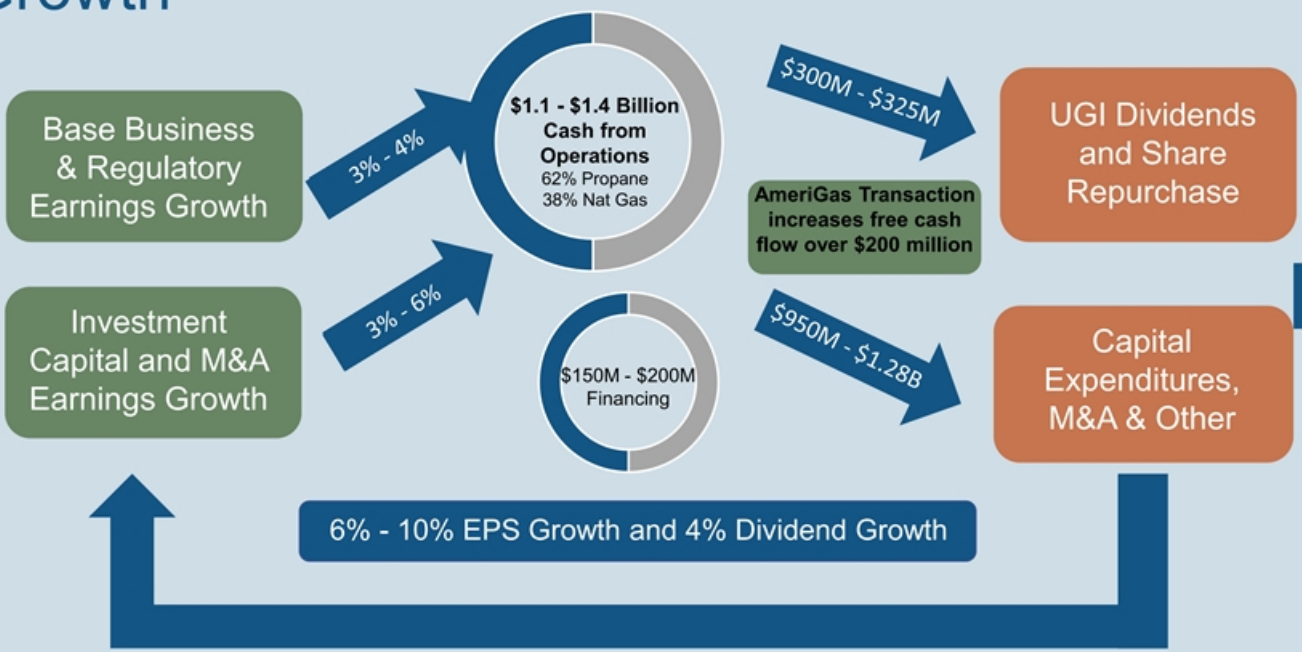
Growth

Base Business & Regulatory Earnings Growth

3% - 4%

$1.1 - $1.4 Billion Cash from Operations
62% Propane
38% Nat Gas

$300M - $325M

UGI Dividends and Share Repurchase

AmeriGas Transaction increases free cash flow over $200 million

Investment Capital and M&A Earnings Growth

3% - 6%

$150M - $200M Financing

$950M - $1.28B

Capital Expenditures, M&A & Other

6% - 10% EPS Growth and 4% Dividend Growth